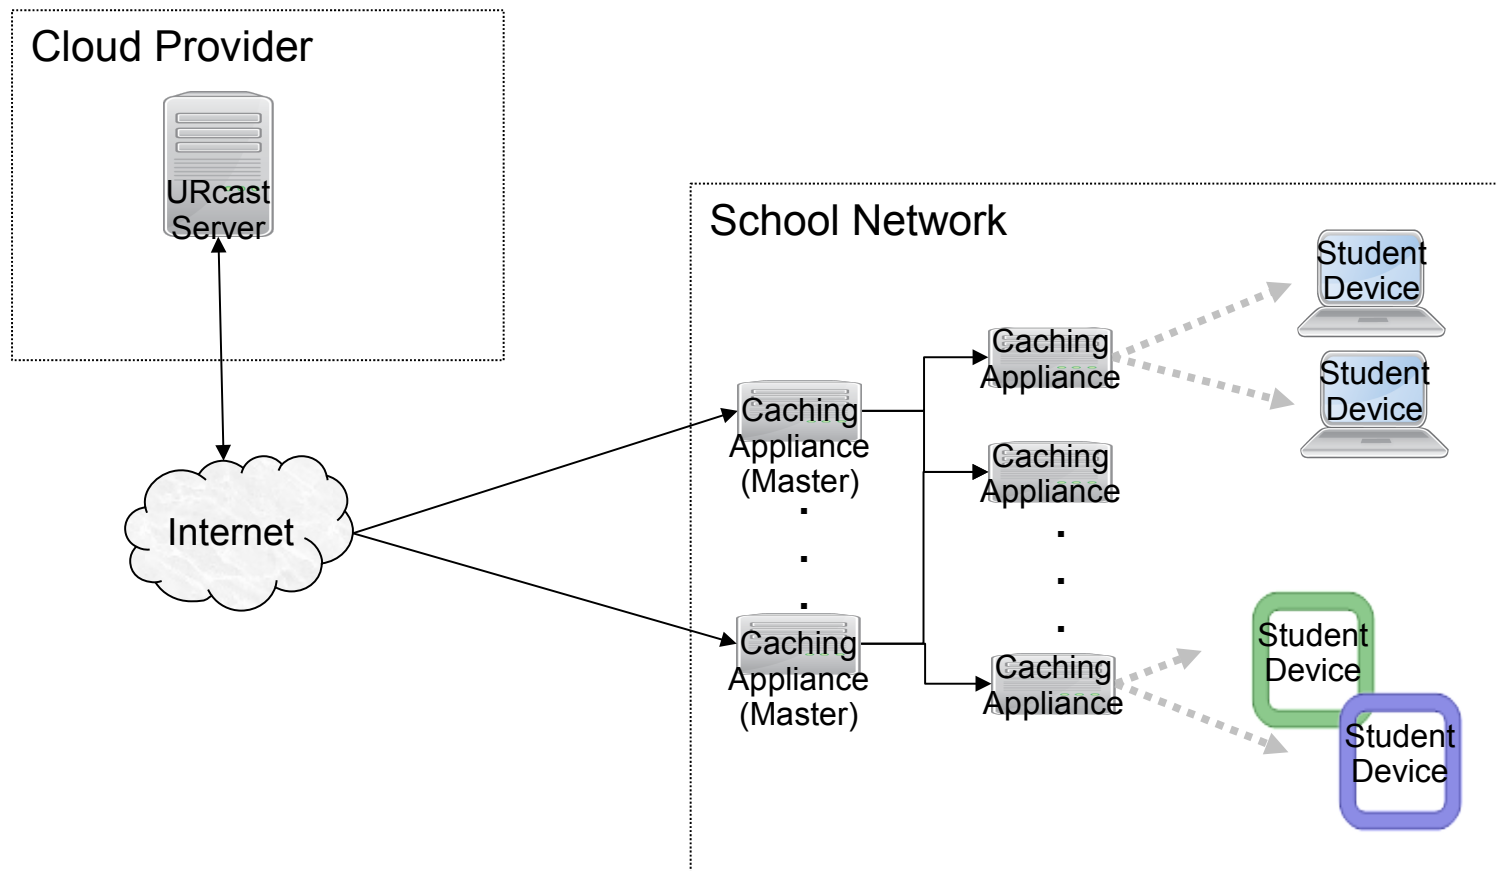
Cloud Provider

URcast Server

Internet

School Network

Caching Appliance (Master)

.
.
.

Caching Appliance (Master)

Caching Appliance

Caching Appliance

.
.
.

Caching Appliance

Student Device

Student Device

Student Device

Student Device